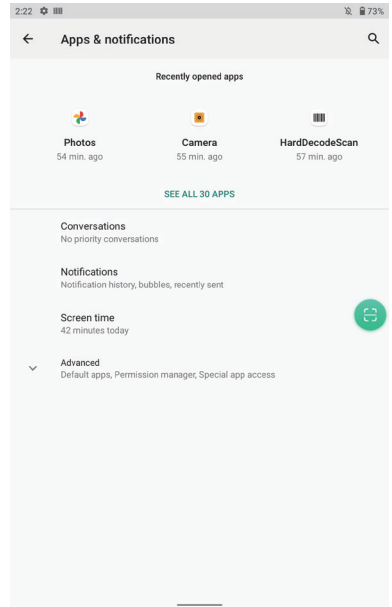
2:22

73%

Apps & notifications

Recently opened apps

Photos
54 min. ago

Camera
55 min. ago

HardDecodeScan
57 min. ago

SEE ALL 30 APPS

Conversations
No priority conversations

Notifications
Notification history, bubbles, recently sent

Screen time
42 minutes today

Advanced
Default apps, Permission manager, Special app access